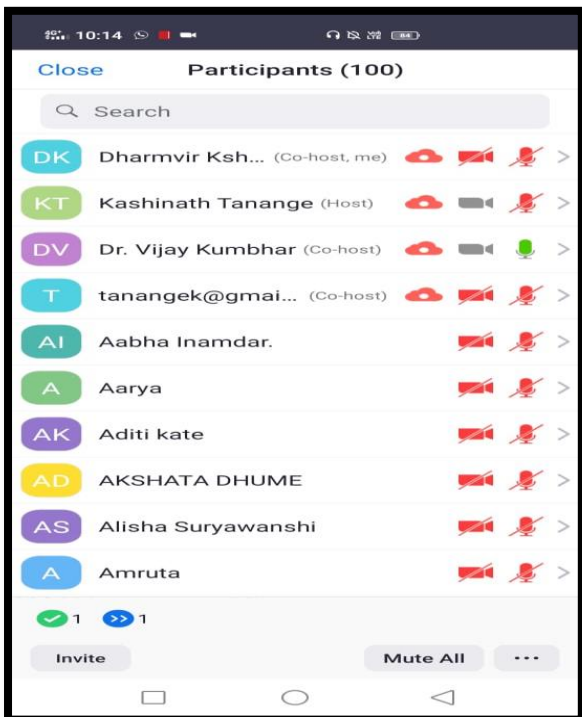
10:14

Close Participants (100)

Search

DK Dharmvir Ksh... (Co-host, me)

KT Kashinath Tanange (Host)

DV Dr. Vijay Kumbhar (Co-host)

T tanangek@gmai... (Co-host)

AI Aabha Inamdar.

A Aarya

AK Aditi kate

AD AKSHATA DHUME

AS Alisha Suryawanshi

A Amruta

1 1

Invite Mute All ···